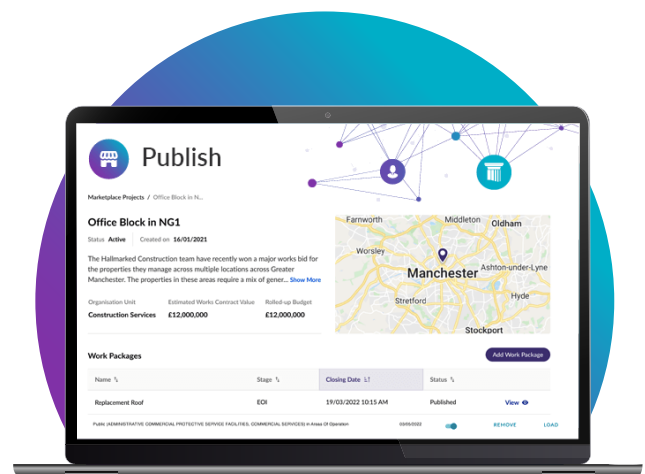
Publish

Marketplace Projects / Office Block in N...

Office Block in NG1

Status Active Created on 16/01/2021

The Hallmarked Construction team have recently won a major works bid for the properties they manage across multiple locations across Greater Manchester. The properties in these areas require a mix of gener... Show More

Organisation Unit
Construction Services

Estimated Works Contract Value
£12,000,000

Rolled-up Budget
£12,000,000

Farnworth
Middleton
Oldham
Worsley
Manchester
Ashton-under-Lyne
Stretford
Hyde
Stockport

Work Packages

Add Work Package

| Name | Stage | Closing Date | Status | |
|---|---|---|---|---|
| Replacement Roof | EOI | 19/03/2022 10:15 AM | Published | View |

Public (ADMINISTRATIVE COMMERCIAL PROTECTIVE SERVICE FACILITIES, COMMERCIAL SERVICES) in Areas Of Operation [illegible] REMOVE LOAD